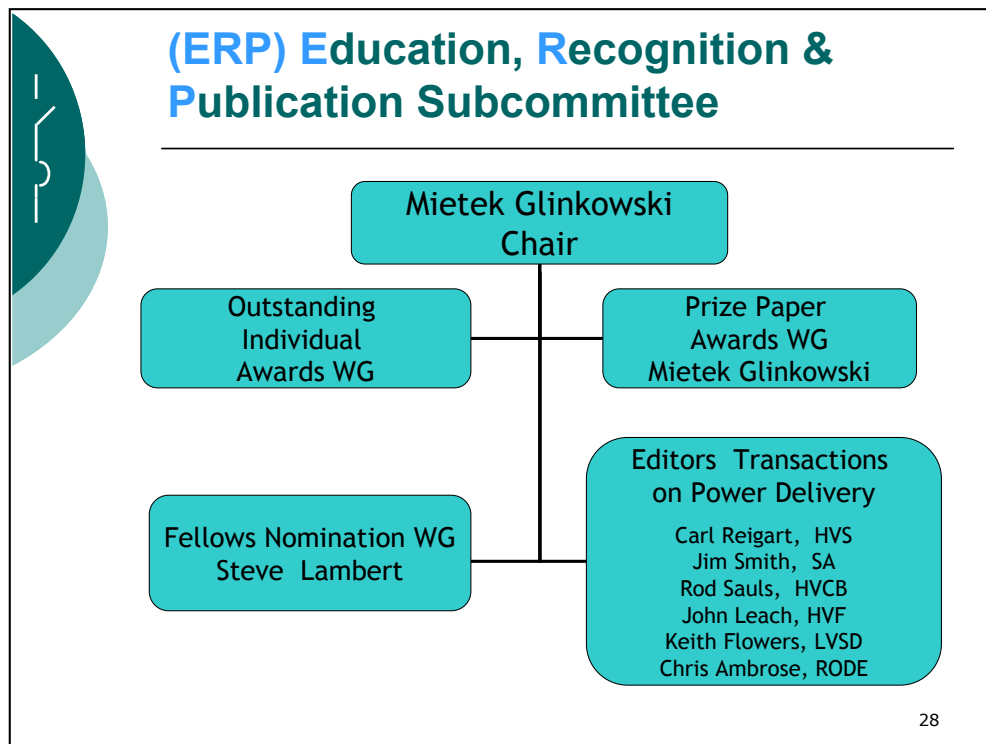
(ERP) Education, Recognition & Publication Subcommittee

Mietek Glinkowski
Chair

Outstanding Individual Awards WG

Prize Paper Awards WG
Mietek Glinkowski

Fellows Nomination WG
Steve Lambert

Editors Transactions on Power Delivery
Carl Reigart, HVS
Jim Smith, SA
Rod Sauls, HVCB
John Leach, HVF
Keith Flowers, LVSD
Chris Ambrose, RODE

28